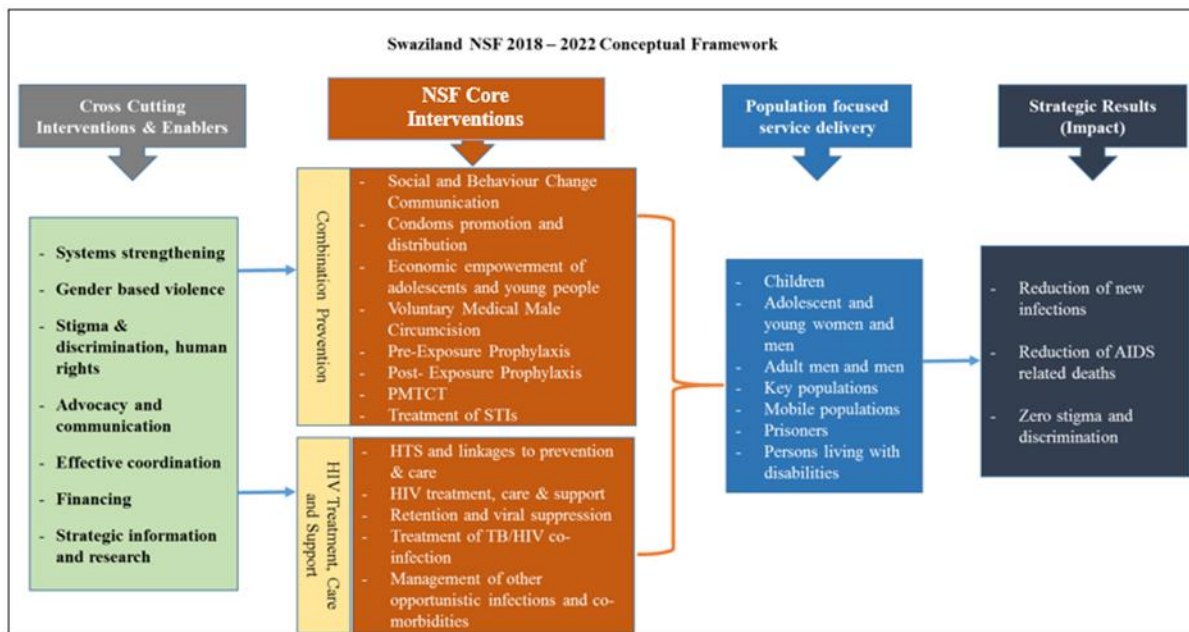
Swaziland NSF 2018 – 2022 Conceptual Framework

Cross Cutting Interventions & Enablers

NSF Core Interventions

Population focused service delivery

Strategic Results (Impact)

- Systems strengthening
- Gender based violence
- Stigma & discrimination, human rights
- Advocacy and communication
- Effective coordination
- Financing
- Strategic information and research

Combination Prevention

- Social and Behaviour Change Communication
- Condoms promotion and distribution
- Economic empowerment of adolescents and young people
- Voluntary Medical Male Circumcision
- Pre-Exposure Prophylaxis
- Post- Exposure Prophylaxis
- PMTCT
- Treatment of STIs

HIV Treatment, Care and Support

- HTS and linkages to prevention & care
- HIV treatment, care & support
- Retention and viral suppression
- Treatment of TB/HIV co-infection
- Management of other opportunistic infections and co-morbidities

- Children
- Adolescent and young women and men
- Adult men and men
- Key populations
- Mobile populations
- Prisoners
- Persons living with disabilities

- Reduction of new infections
- Reduction of AIDS related deaths
- Zero stigma and discrimination